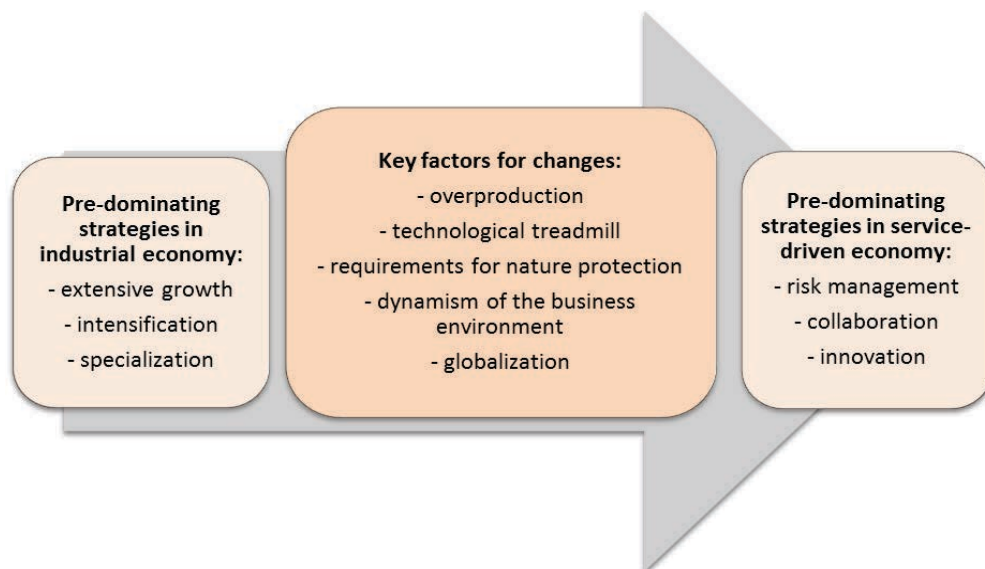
Pre-dominating strategies in industrial economy:
- extensive growth
- intensification
- specialization

Key factors for changes:
- overproduction
- technological treadmill
- requirements for nature protection
- dynamism of the business environment
- globalization

Pre-dominating strategies in service-driven economy:
- risk management
- collaboration
- innovation